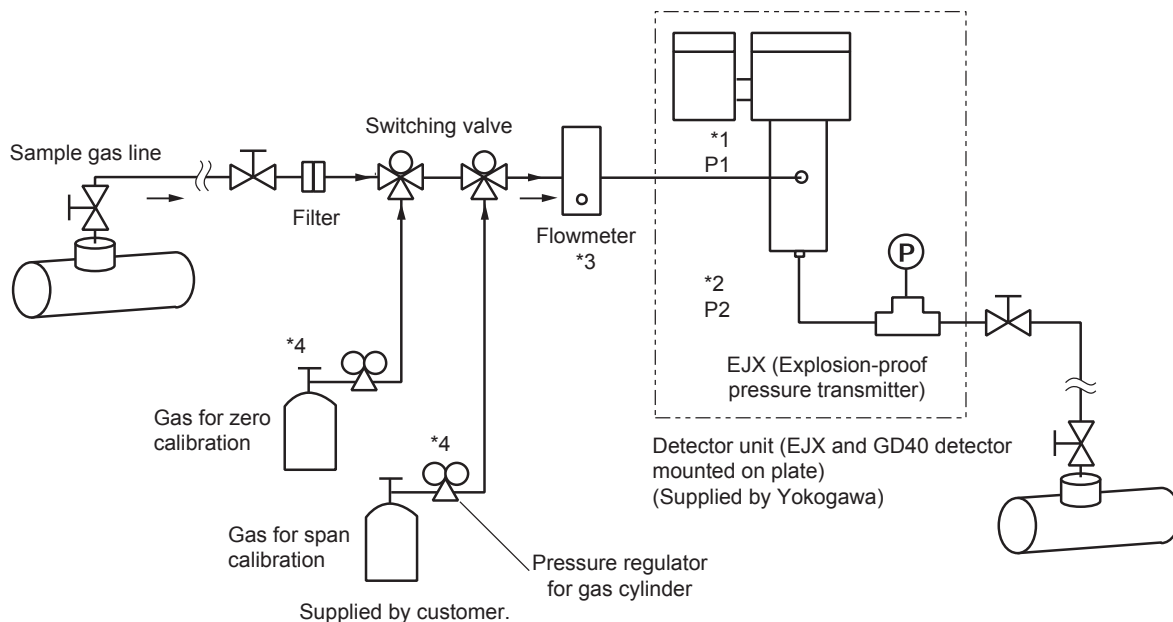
Switching valve

Sample gas line

Filter

Flowmeter
*3

*1
P1

*2
P2

P

EJX (Explosion-proof pressure transmitter)

*4

Gas for zero calibration

*4

Gas for span calibration

Pressure regulator for gas cylinder

Supplied by customer.

Detector unit (EJX and GD40 detector mounted on plate)
(Supplied by Yokogawa)